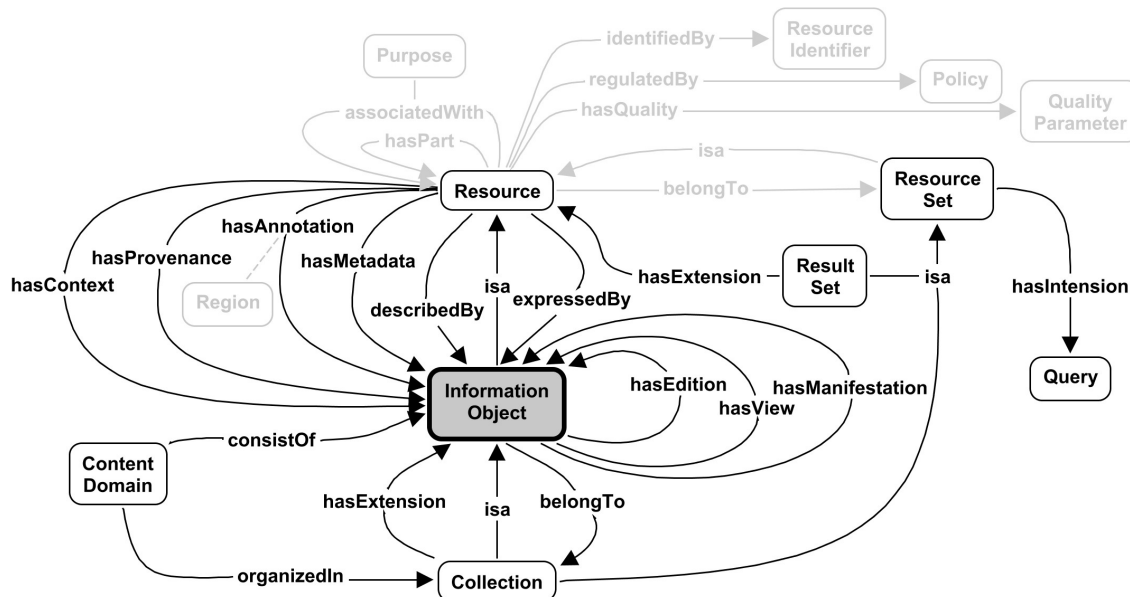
Purpose

identifiedBy

Resource Identifier

regulatedBy

Policy

hasQuality

Quality Parameter

associatedWith

hasPart

isa

Resource

belongTo

Resource Set

hasAnnotation

hasProvenance

hasContext

Region

hasMetadata

isa

describedBy

expressedBy

hasExtension

Result Set

isa

hasIntension

Query

Information Object

hasEdition

hasView

hasManifestation

consistOf

Content Domain

hasExtension

isa

belongTo

organizedIn

Collection